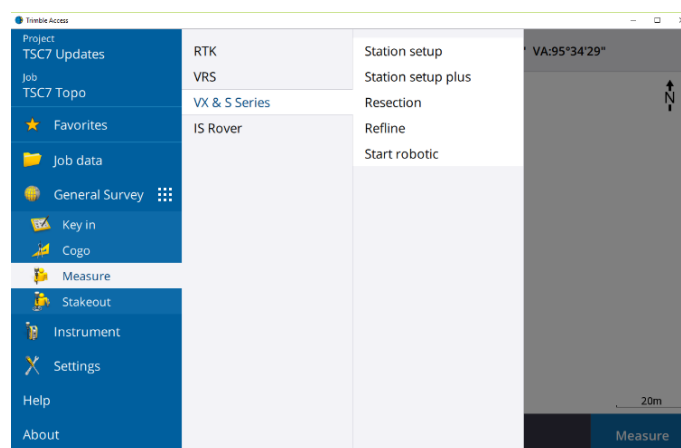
Trimble Access

Project
TSC7 Updates

Job
TSC7 Topo

Favorites

Job data

General Survey

Key in

Cogo

Measure

Stakeout

Instrument

Settings

Help

About

RTK

VRS

VX & S Series

IS Rover

Station setup

Station setup plus

Resection

Refline

Start robotic

" VA:95°34'29"

N

20m

Measure